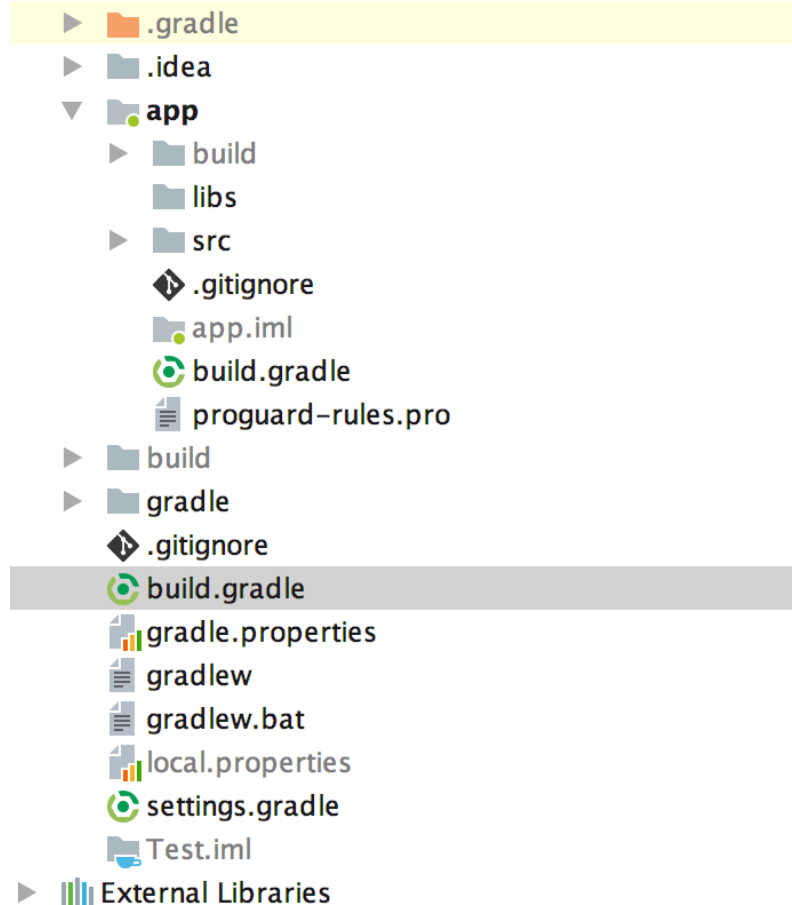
.gradle
.idea
app
build
libs
src
.gitignore
app.iml
build.gradle
proguard-rules.pro
build
gradle
.gitignore
build.gradle
gradle.properties
gradlew
gradlew.bat
local.properties
settings.gradle
Test.iml
External Libraries